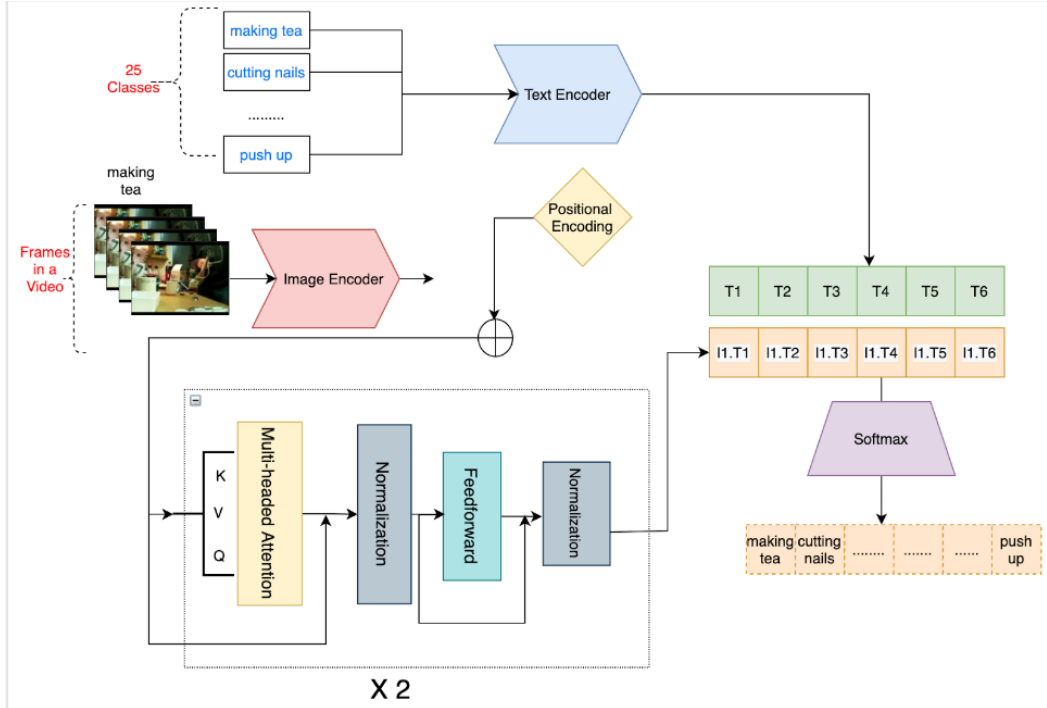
25 Classes

making tea
cutting nails
........
push up

Text Encoder

making tea

Frames in a Video

Image Encoder

Positional Encoding

| T1 | T2 | T3 | T4 | T5 | T6 |
|---|---|---|---|---|---|
| I1.T1 | I1.T2 | I1.T3 | I1.T4 | I1.T5 | I1.T6 |

Softmax

| making tea | cutting nails | ........ | ....... | ...... | push up |
|---|---|---|---|---|---|

K
V
Q

Multi-headed Attention

Normalization

Feedforward

Normalization

X 2